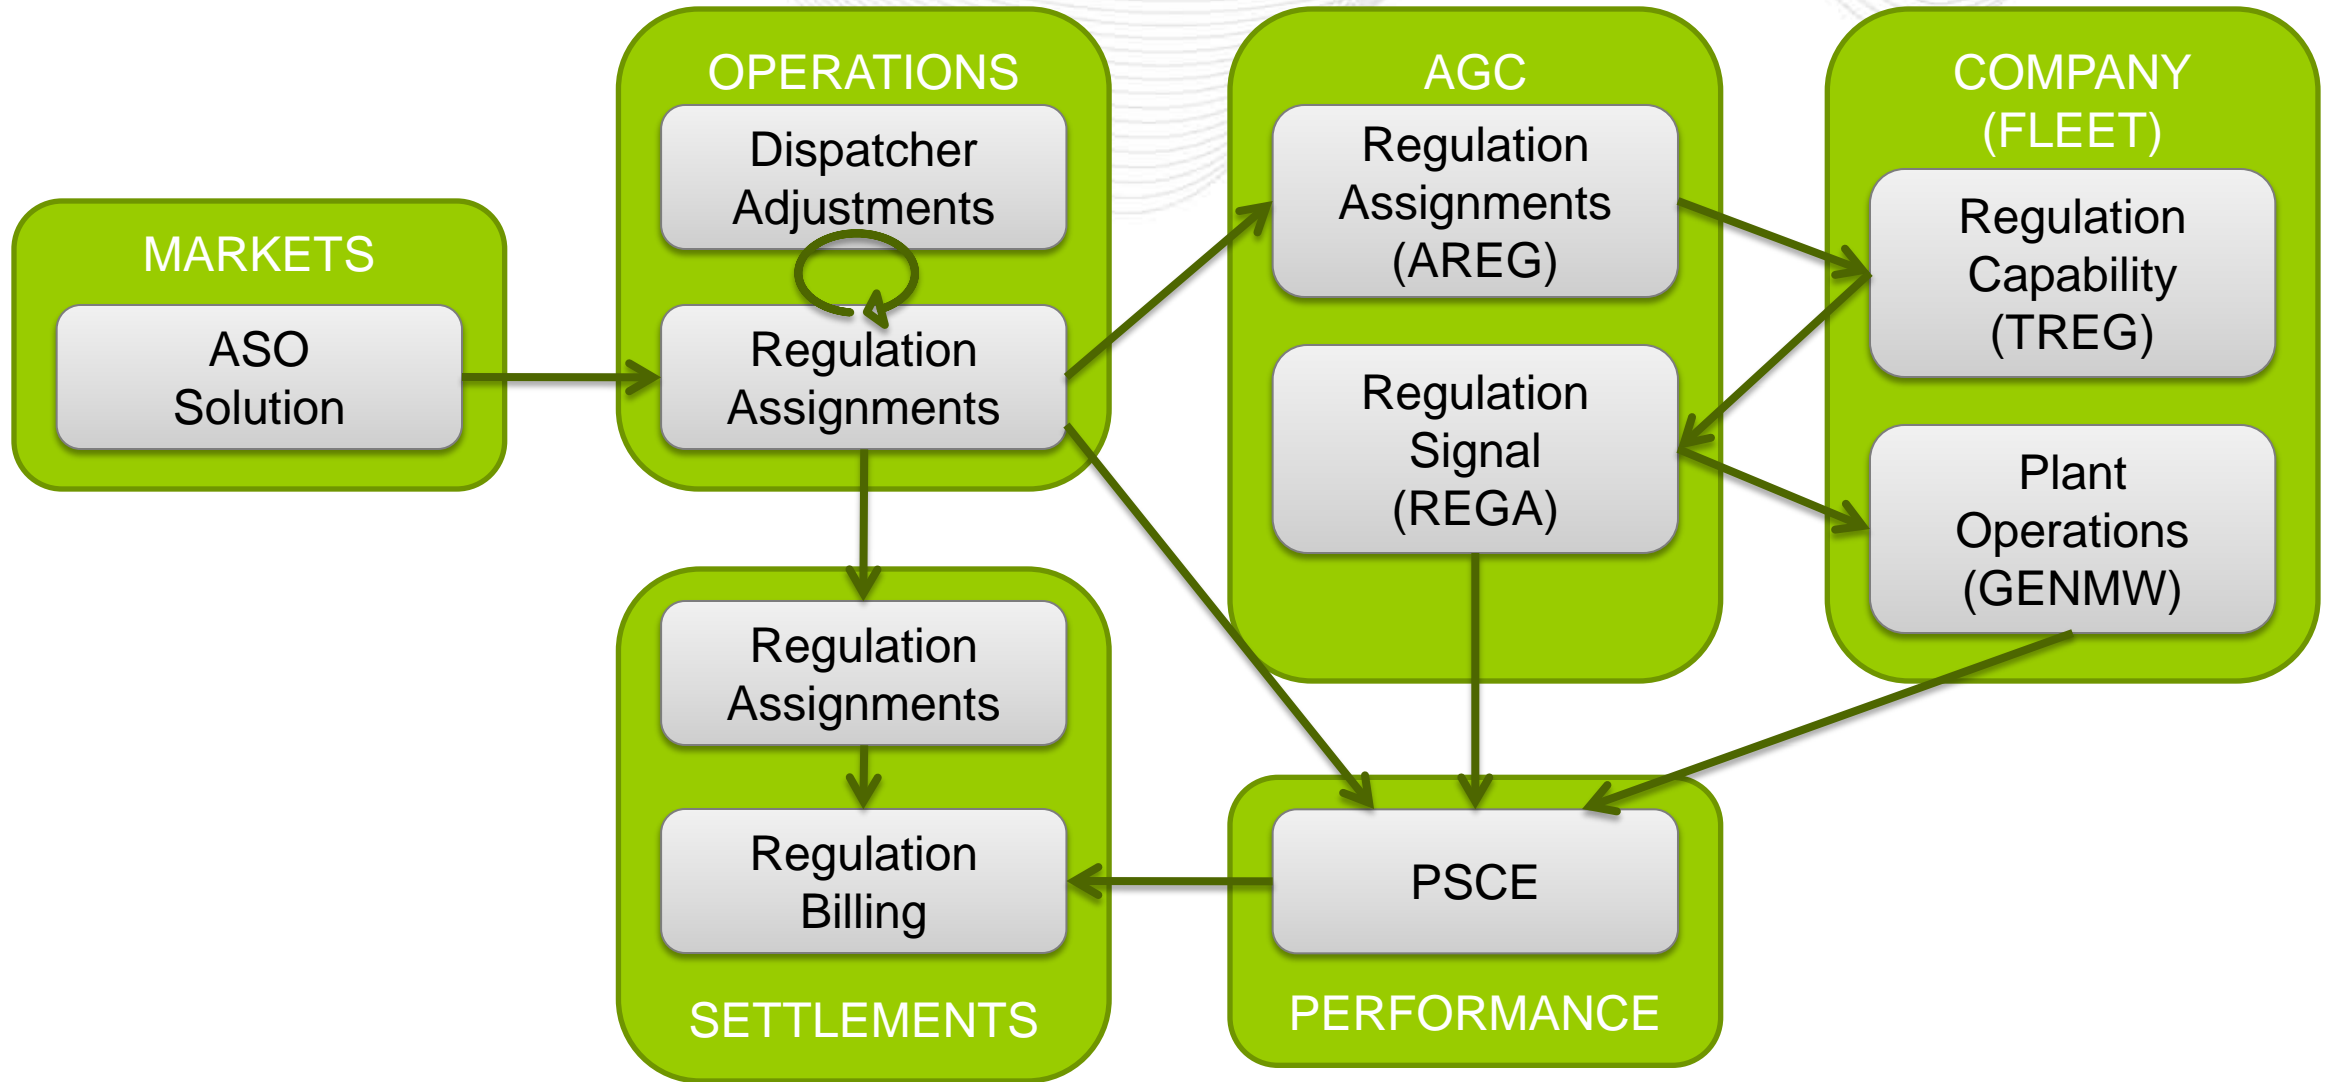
MARKETS

ASO Solution

OPERATIONS

Dispatcher Adjustments

Regulation Assignments

AGC

Regulation Assignments (AREG)

Regulation Signal (REGA)

COMPANY (FLEET)

Regulation Capability (TREG)

Plant Operations (GENMW)

Regulation Assignments

Regulation Billing

SETTLEMENTS

PSCE

PERFORMANCE